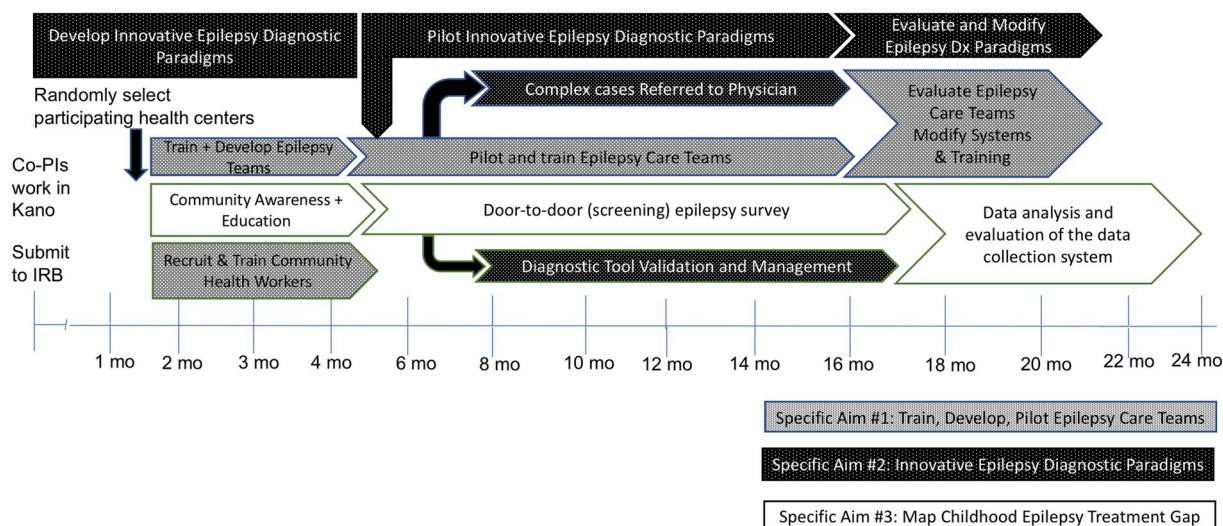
Develop Innovative Epilepsy Diagnostic Paradigms

Pilot Innovative Epilepsy Diagnostic Paradigms

Evaluate and Modify Epilepsy Dx Paradigms

Randomly select participating health centers

Complex cases Referred to Physician

Evaluate Epilepsy Care Teams Modify Systems & Training

Co-PIs work in Kano

Train + Develop Epilepsy Teams

Pilot and train Epilepsy Care Teams

Community Awareness + Education

Door-to-door (screening) epilepsy survey

Data analysis and evaluation of the data collection system

Submit to IRB

Recruit & Train Community Health Workers

Diagnostic Tool Validation and Management

1 mo 2 mo 3 mo 4 mo 6 mo 8 mo 10 mo 12 mo 14 mo 16 mo 18 mo 20 mo 22 mo 24 mo

Specific Aim #1: Train, Develop, Pilot Epilepsy Care Teams

Specific Aim #2: Innovative Epilepsy Diagnostic Paradigms

Specific Aim #3: Map Childhood Epilepsy Treatment Gap